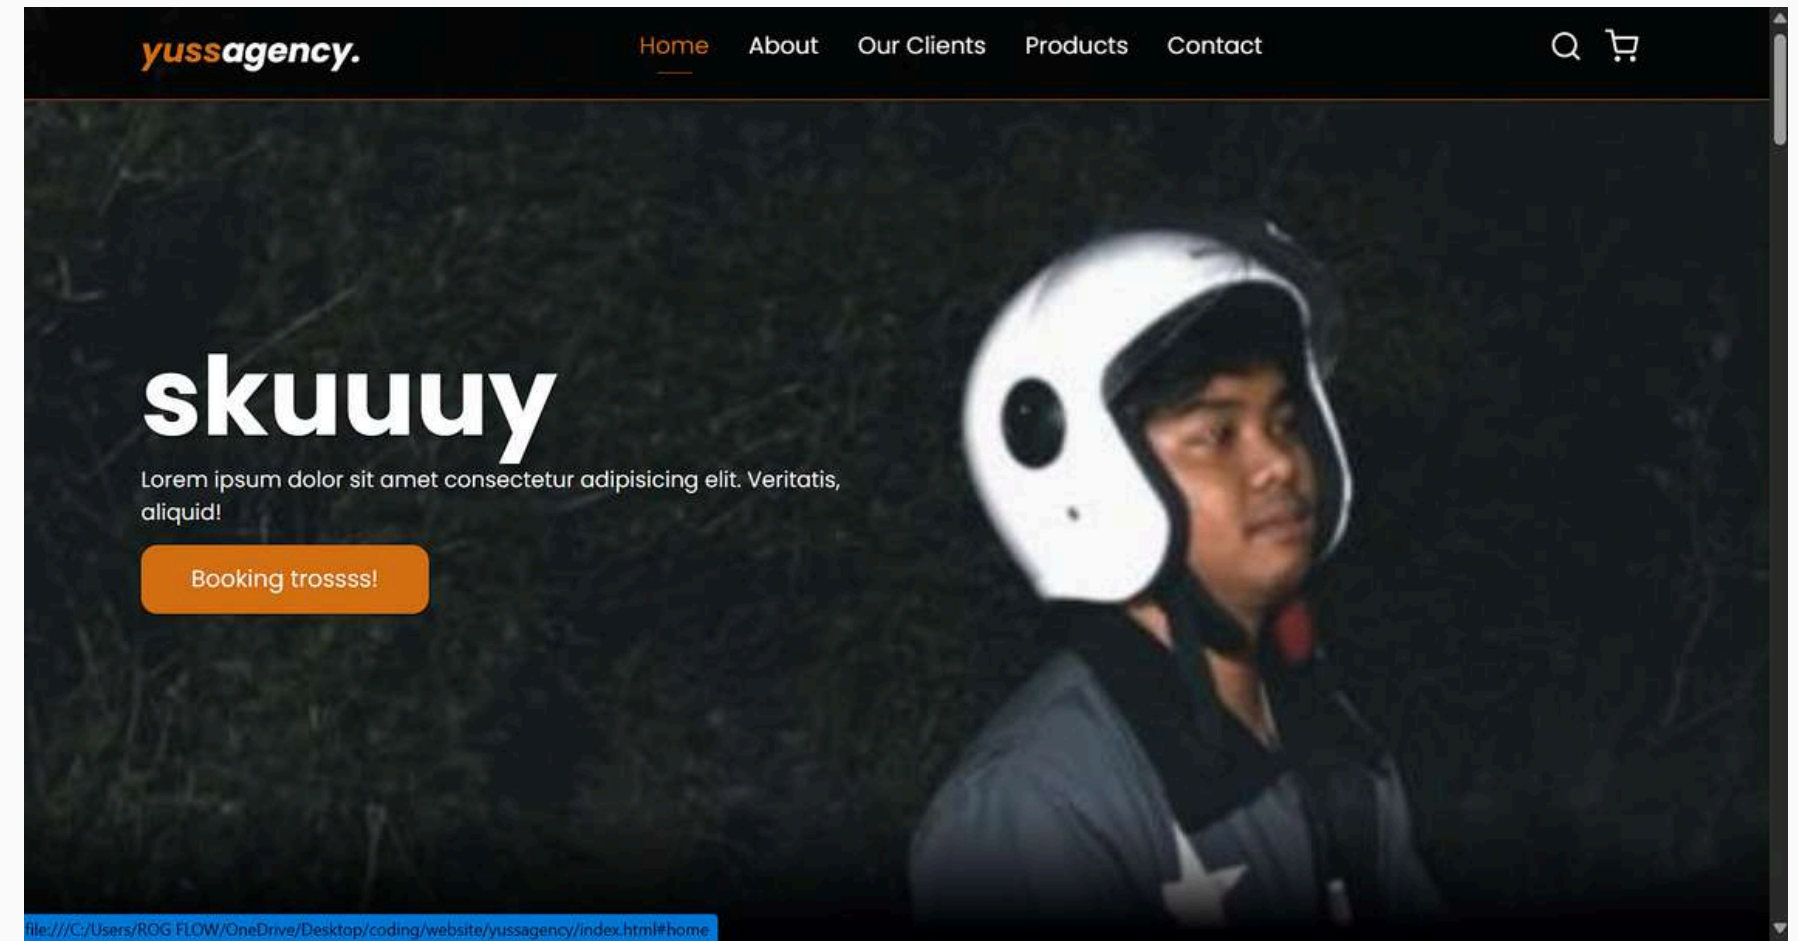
yussagency.

Home About Our Clients Products Contact

skuuuy

Lorem ipsum dolor sit amet consectetur adipisicing elit. Veritatis, aliquid!

Booking trossss!

file:///C:/Users/ROG FLOW/OneDrive/Desktop/coding/website/yussagency/index.html#home